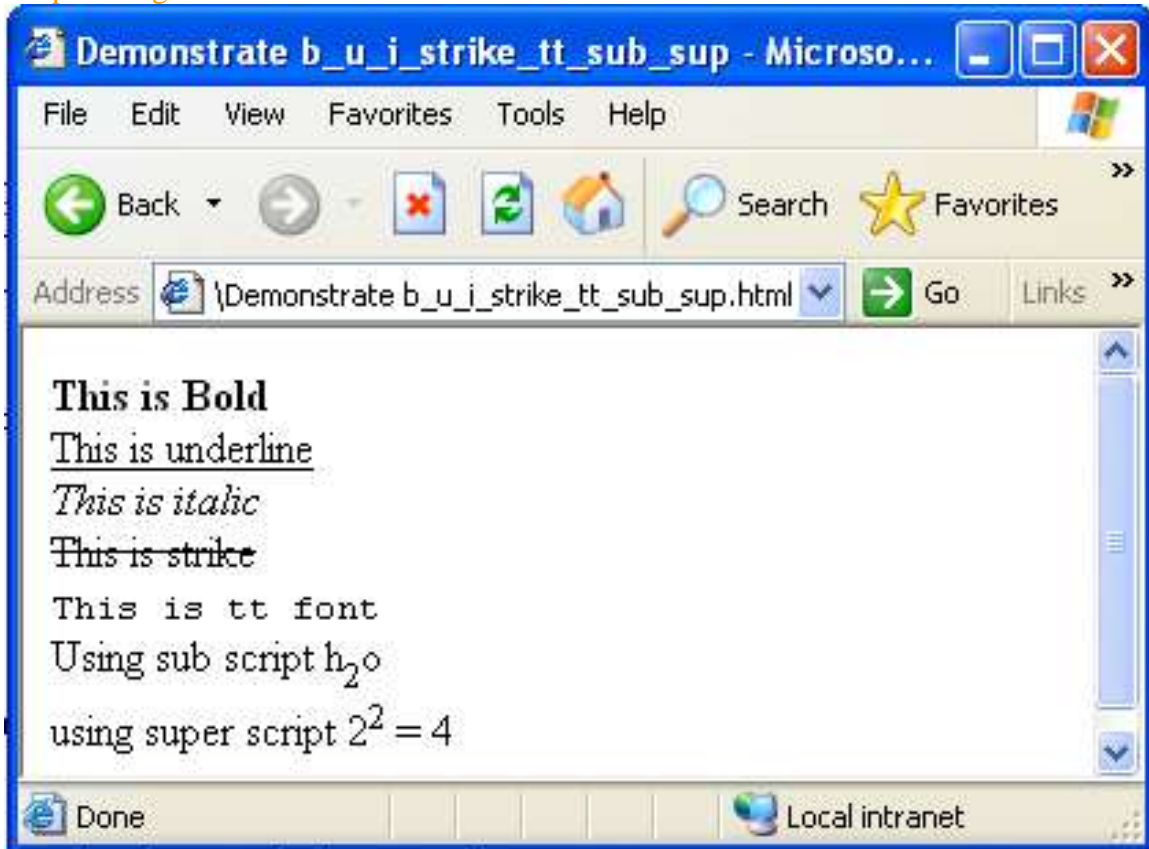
Demonstrate b_u_i_strike_tt_sub_sup - Microso...

File Edit View Favorites Tools Help

Back Search Favorites

Address \Demonstrate b_u_i_strike_tt_sub_sup.html Go Links

**This is Bold**
This is underline
*This is italic*
~~This is strike~~
This is tt font
Using sub script $h_2o$
using super script $2^2 = 4$

Done Local intranet